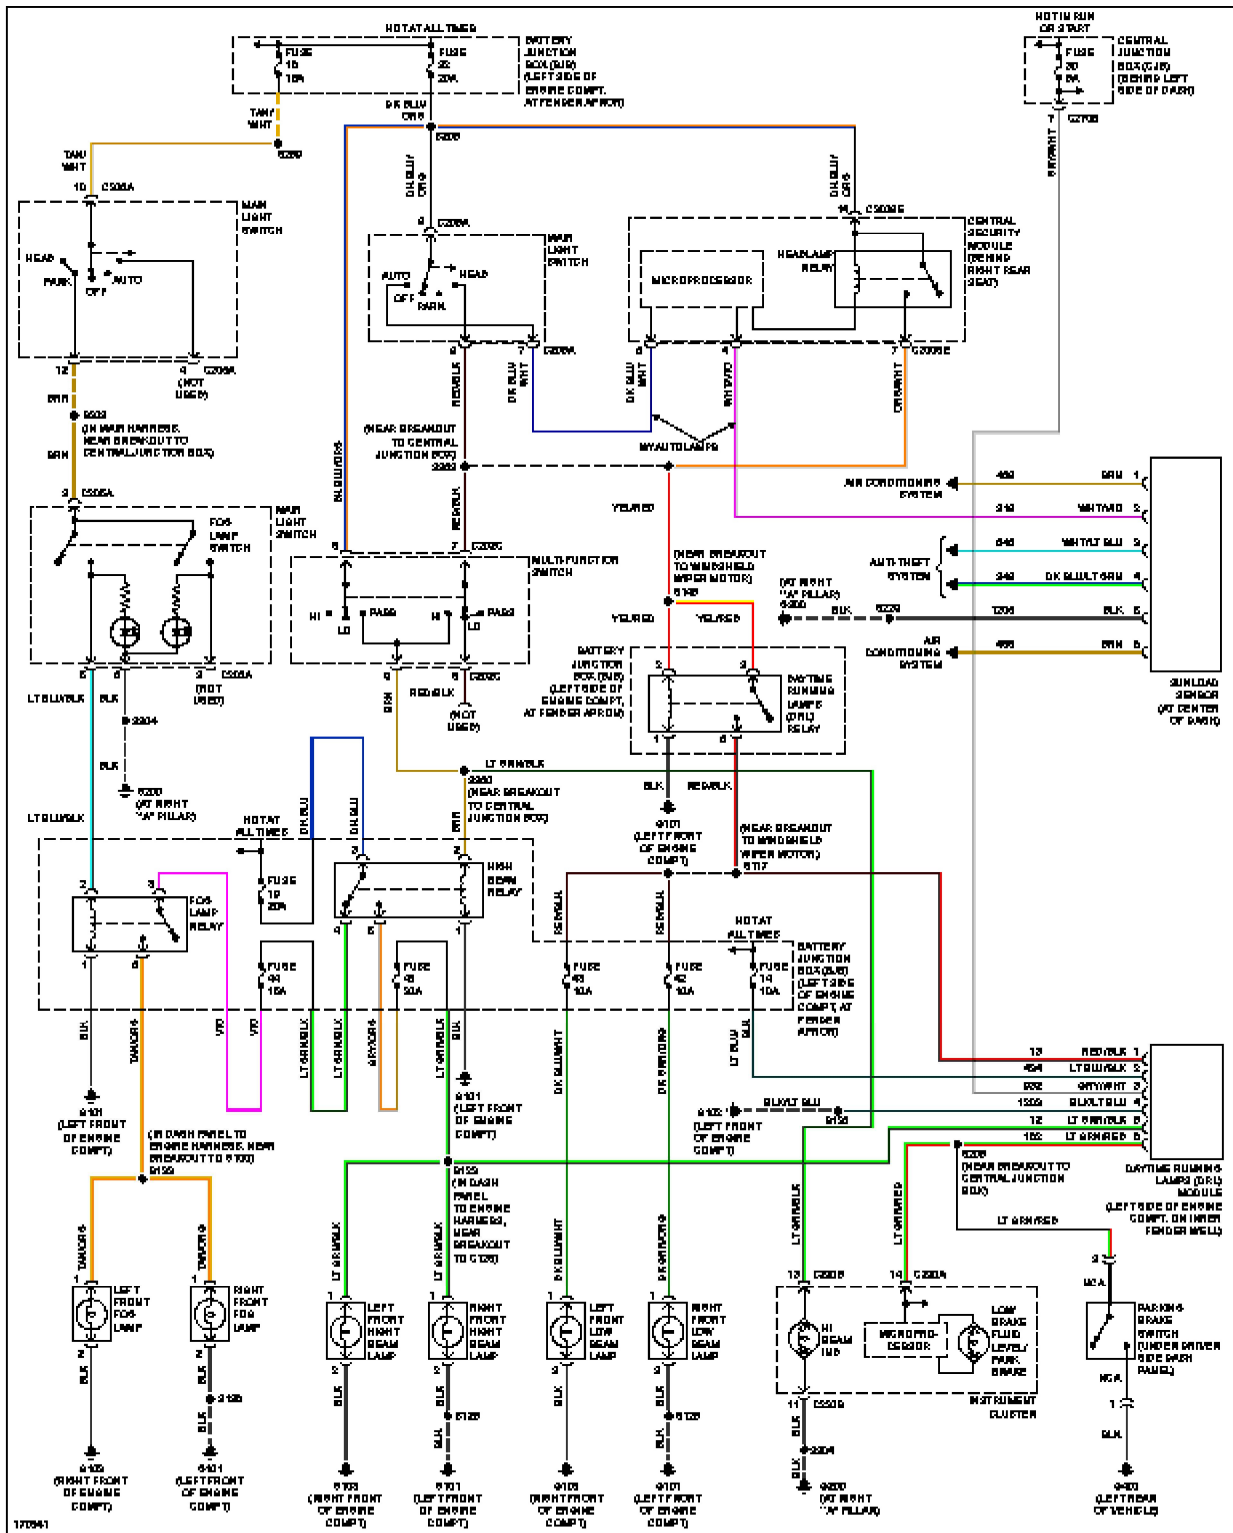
HOT AT ALL TIMES

FUSE 16 15A

FUSE 22 20A

BATTERY JUNCTION BOX (BJB) (LEFT SIDE OF ENGINE COMPT, AT FENDER APRON)

HOT IN RUN OR START

FUSE 20 5A

CENTRAL JUNCTION BOX (CJB) (BEHIND LEFT SIDE OF DASH)

TAN/WHT

S269

DK BLU/ORG

S208

C270B

GRY/WHT

TAN/WHT

10 C205A

MAIN LIGHT SWITCH

HEAD

PARK

OFF

AUTO

12

4 C205A

(NOT USED)

BRN

S222 (ON MAIN HARNESS, NEAR BREAKOUT TO CENTRAL JUNCTION BOX)

BRN

DK BLU/ORG

4 C205A

MAIN LIGHT SWITCH

AUTO

OFF

HEAD

PARK

9

7 C205A

RED/BLK

DK BLU/WHT

DK BLU/ORG

14 C2023E

CENTRAL SECURITY MODULE (BEHIND RIGHT REAR SEAT)

MICROPROCESSOR

HEADLAMP RELAY

6

4

7 C2023E

DK BLU/WHT

WHT/VIO

GRY/WHT

(NEAR BREAKOUT TO CENTRAL JUNCTION BOX)

S262

W/AUTOLAMPS

AIR CONDITIONING SYSTEM

469 BRN 1

219 WHT/VIO 2

646 WHT/LT BLU 3

349 DK BLU/LT GRN 4

1205 BLK 5

468 BRN 6

ANTI-THEFT SYSTEM

SUNLOAD SENSOR (AT CENTER OF DASH)

BLU/WHT/ORG

RED/BLK

YEL/RED

2 C205A

MAIN LIGHT SWITCH

FOG LAMP SWITCH

6 C205A

8

3

2 C205A

(NOT USED)

LT BLU/BLK

BLK

S204

BLK

G200 (AT RIGHT "A" PILLAR)

6

7 C202C

MULTI-FUNCTION SWITCH

HI

LO

PASS

H

PASS

LO

9

8 C202C

(NOT USED)

BRN

RED/BLK

(NEAR BREAKOUT TO WINDSHIELD WIPER MOTOR)

S140

YEL/RED

YEL/RED

(AT RIGHT "A" PILLAR)

G200

BLK

S229

BATTERY JUNCTION BOX (BJB) (LEFT SIDE OF ENGINE COMPT, AT FENDER APRON)

5

3

DAYTIME RUNNING LAMPS (DRL) RELAY

1

4

AIR CONDITIONING SYSTEM

LT GRN/BLK

S250 (NEAR BREAKOUT TO CENTRAL JUNCTION BOX)

BLK

RED/BLK

G101 (LEFT FRONT OF ENGINE COMPT)

LT BLU/BLK

HOT AT ALL TIMES

DK BLU

DK BLU

BRN

(NEAR BREAKOUT TO WINDSHIELD WIPER MOTOR)

S117

2

3

FOG LAMP RELAY

FUSE 19 20A

3

2

HIGH BEAM RELAY

4

5

1

1

5

RED/BLK

RED/BLK

HOT AT ALL TIMES

FUSE 44 15A

FUSE 43 30A

FUSE 43 10A

FUSE 42 10A

FUSE 14 10A

BATTERY JUNCTION BOX (BJB) (LEFT SIDE OF ENGINE COMPT, AT FENDER APRON)

BLK

TAN/ORG

VIO

VIO

LT GRN/BLK

LT GRN/BLK

GRY/ORG

LT GRN/BLK

BLK

DK BLU/WHT

DK GRN/ORG

LT BLU

G101 (LEFT FRONT OF ENGINE COMPT)

G101 (LEFT FRONT OF ENGINE COMPT)

13 RED/BLK 1

484 LT BLU/BLK 2

932 GRY/WHT 3

1309 BLK/LT BLU 4

12 LT GRN/BLK 5

162 LT GRN/RED 6

G102 (LEFT FRONT OF ENGINE COMPT)

BLK/LT BLU

S138

(IN DASH PANEL TO ENGINE HARNESS, NEAR BREAKOUT TO G100)

S159

S155 (IN DASH PANEL TO ENGINE HARNESS, NEAR BREAKOUT TO C125)

S208 (NEAR BREAKOUT TO CENTRAL JUNCTION BOX)

DAYTIME RUNNING LAMPS (DRL) MODULE (LEFT SIDE OF ENGINE COMPT, ON INNER FENDER WELL)

LT GRN/RED

TAN/ORG

TAN/ORG

LT GRN/BLK

LT GRN/BLK

DK BLU/WHT

DK GRN/ORG

LT GRN/BLK

LT GRN/RED

2

NCA

1

LEFT FRONT FOG LAMP

2

BLK

1

RIGHT FRONT FOG LAMP

2

S125

BLK

LEFT FRONT HIGHT BEAM LAMP

RIGHT FRONT HIGHT BEAM LAMP

LEFT FRONT LOW BEAM LAMP

RIGHT FRONT LOW BEAM LAMP

13 C220B

14 C220A

HI BEAM IND

MICROPROCESSOR

LOW BRAKE FLUID LEVEL/ PARK BRAKE

INSTRUMENT CLUSTER

PARKING BRAKE SWITCH (UNDER DRIVER SIDE DASH PANEL)

11 C220B

S204

NCA

1

BLK

2

2

2

2

BLK

BLK

BLK

BLK

S125

S125

BLK

BLK

BLK

BLK

G100 (RIGHT FRONT OF ENGINE COMPT)

G101 (LEFT FRONT OF ENGINE COMPT)

G100 (RIGHT FRONT OF ENGINE COMPT)

G101 (LEFT FRONT OF ENGINE COMPT)

G100 (RIGHT FRONT OF ENGINE COMPT)

G101 (LEFT FRONT OF ENGINE COMPT)

G200 (AT RIGHT "A" PILLAR)

G400 (LEFT REAR OF VEHICLE)

170541